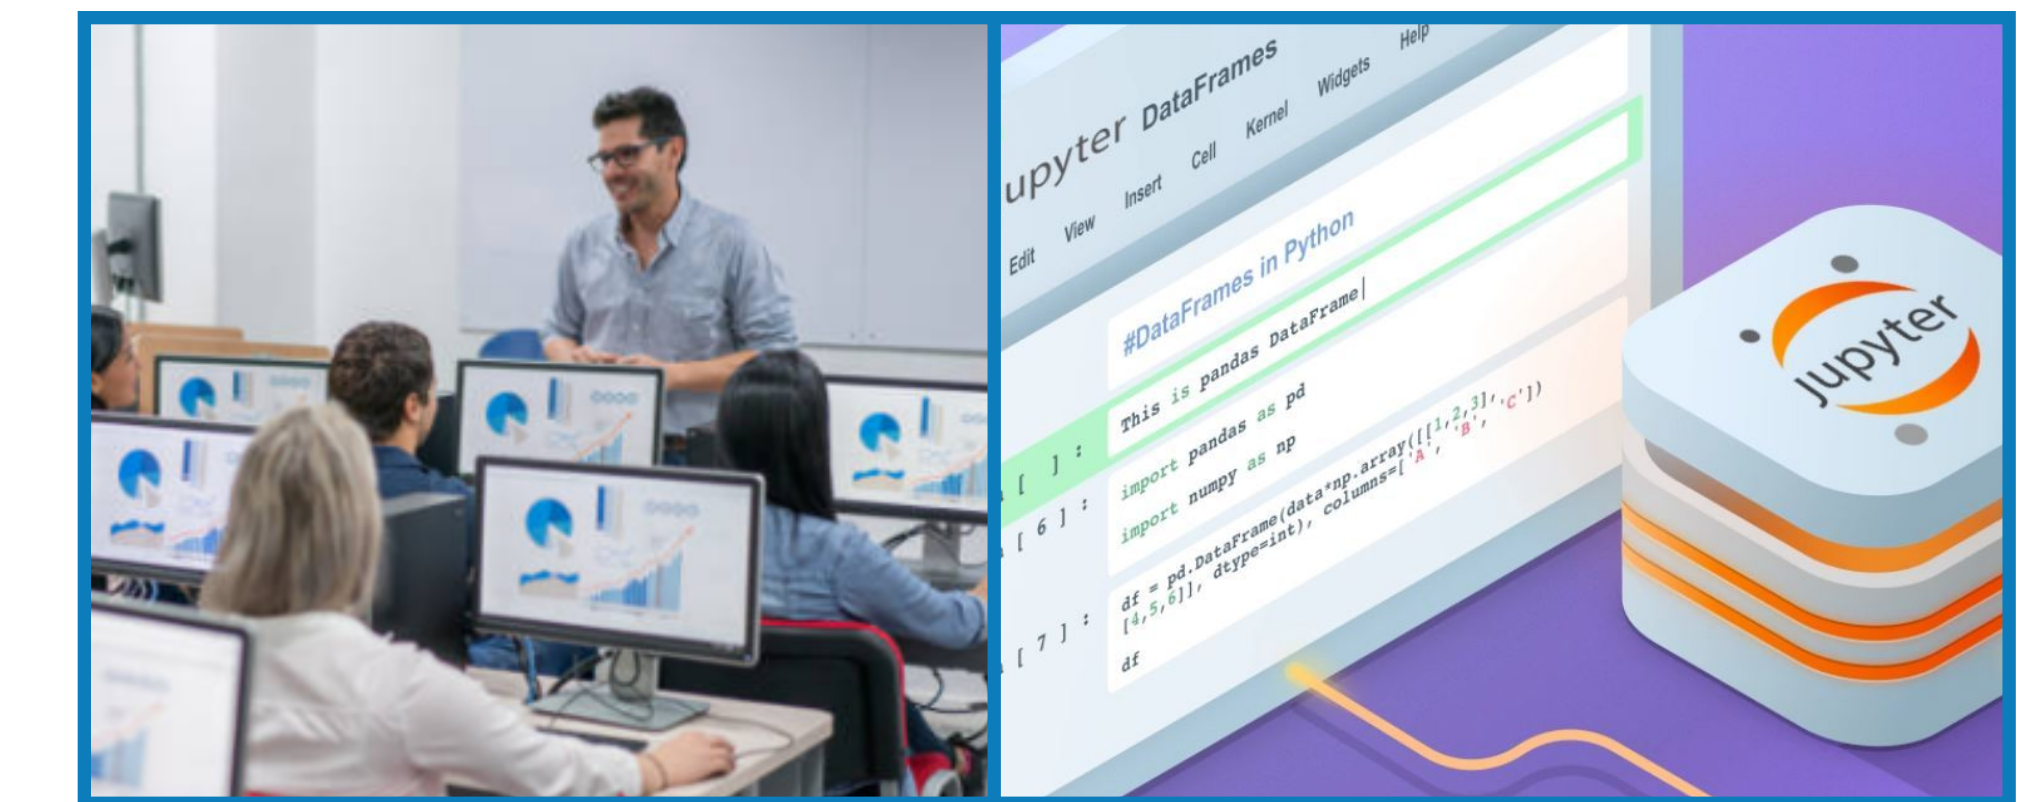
upyter DataFrames

Edit View Insert Cell Kernel Widgets Help

#DataFrames in Python

[ ] : This is pandas DataFrame

[ 6 ] : import pandas as pd
import numpy as np

[ 7 ] : df = pd.DataFrame(data=np.array([[1,2,3],[4,5,6]], dtype=int), columns=['A', 'B', 'C'])
df

jupyter